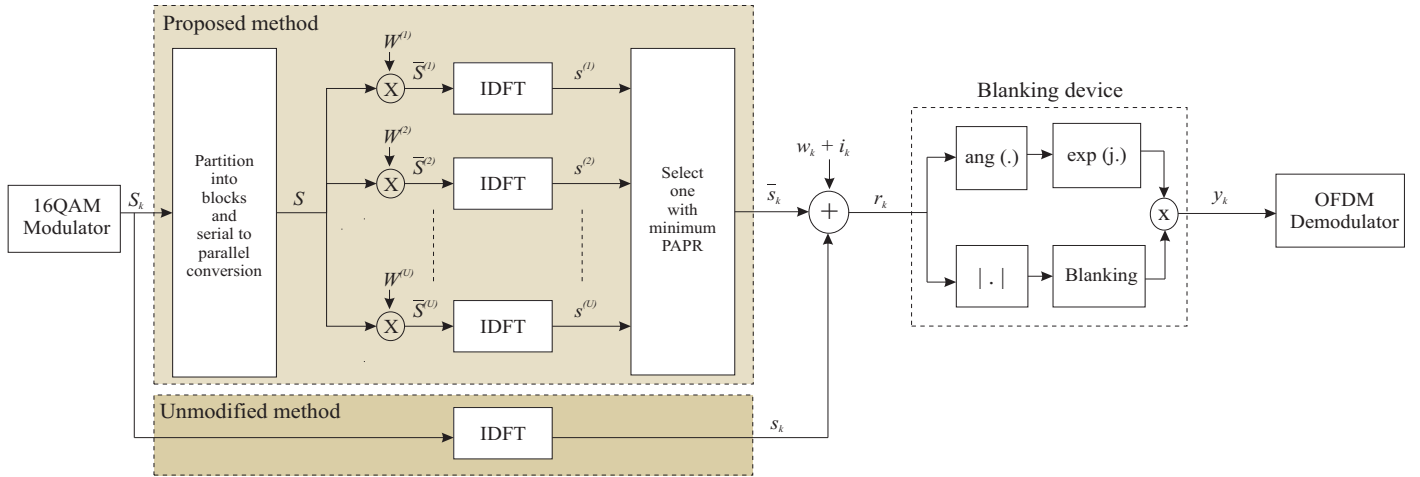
Proposed method

16QAM Modulator

$S_k$

Partition into blocks and serial to parallel conversion

$S$

$W^{(1)}$

X

$\overline{S}^{(1)}$

IDFT

$s^{(1)}$

$W^{(2)}$

X

$\overline{S}^{(2)}$

IDFT

$s^{(2)}$

$W^{(U)}$

X

$\overline{S}^{(U)}$

IDFT

$s^{(U)}$

Select one with minimum PAPR

$\overline{s}_k$

$w_k + i_k$

$+$

$r_k$

Blanking device

ang (.)

exp (j.)

| . |

Blanking

x

$y_k$

OFDM Demodulator

Unmodified method

IDFT

$s_k$